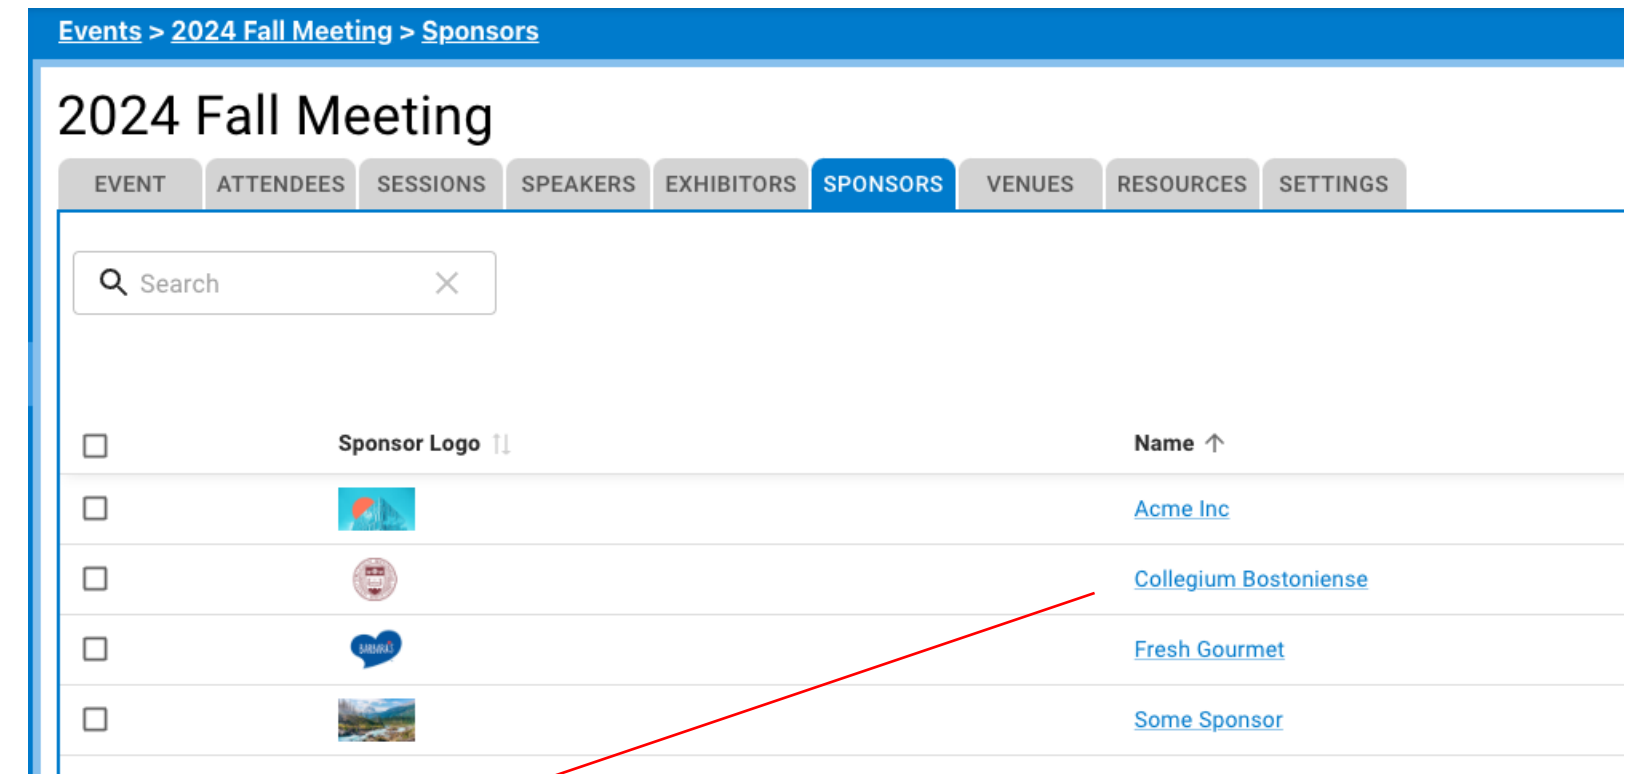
Events > 2024 Fall Meeting > Sponsors

2024 Fall Meeting

EVENT ATTENDEES SESSIONS SPEAKERS EXHIBITORS SPONSORS VENUES RESOURCES SETTINGS

Search

| | Sponsor Logo | Name |
|---|---|---|
| | | Acme Inc |
| | | Collegium Bostoniense |
| | | Fresh Gourmet |
| | | Some Sponsor |